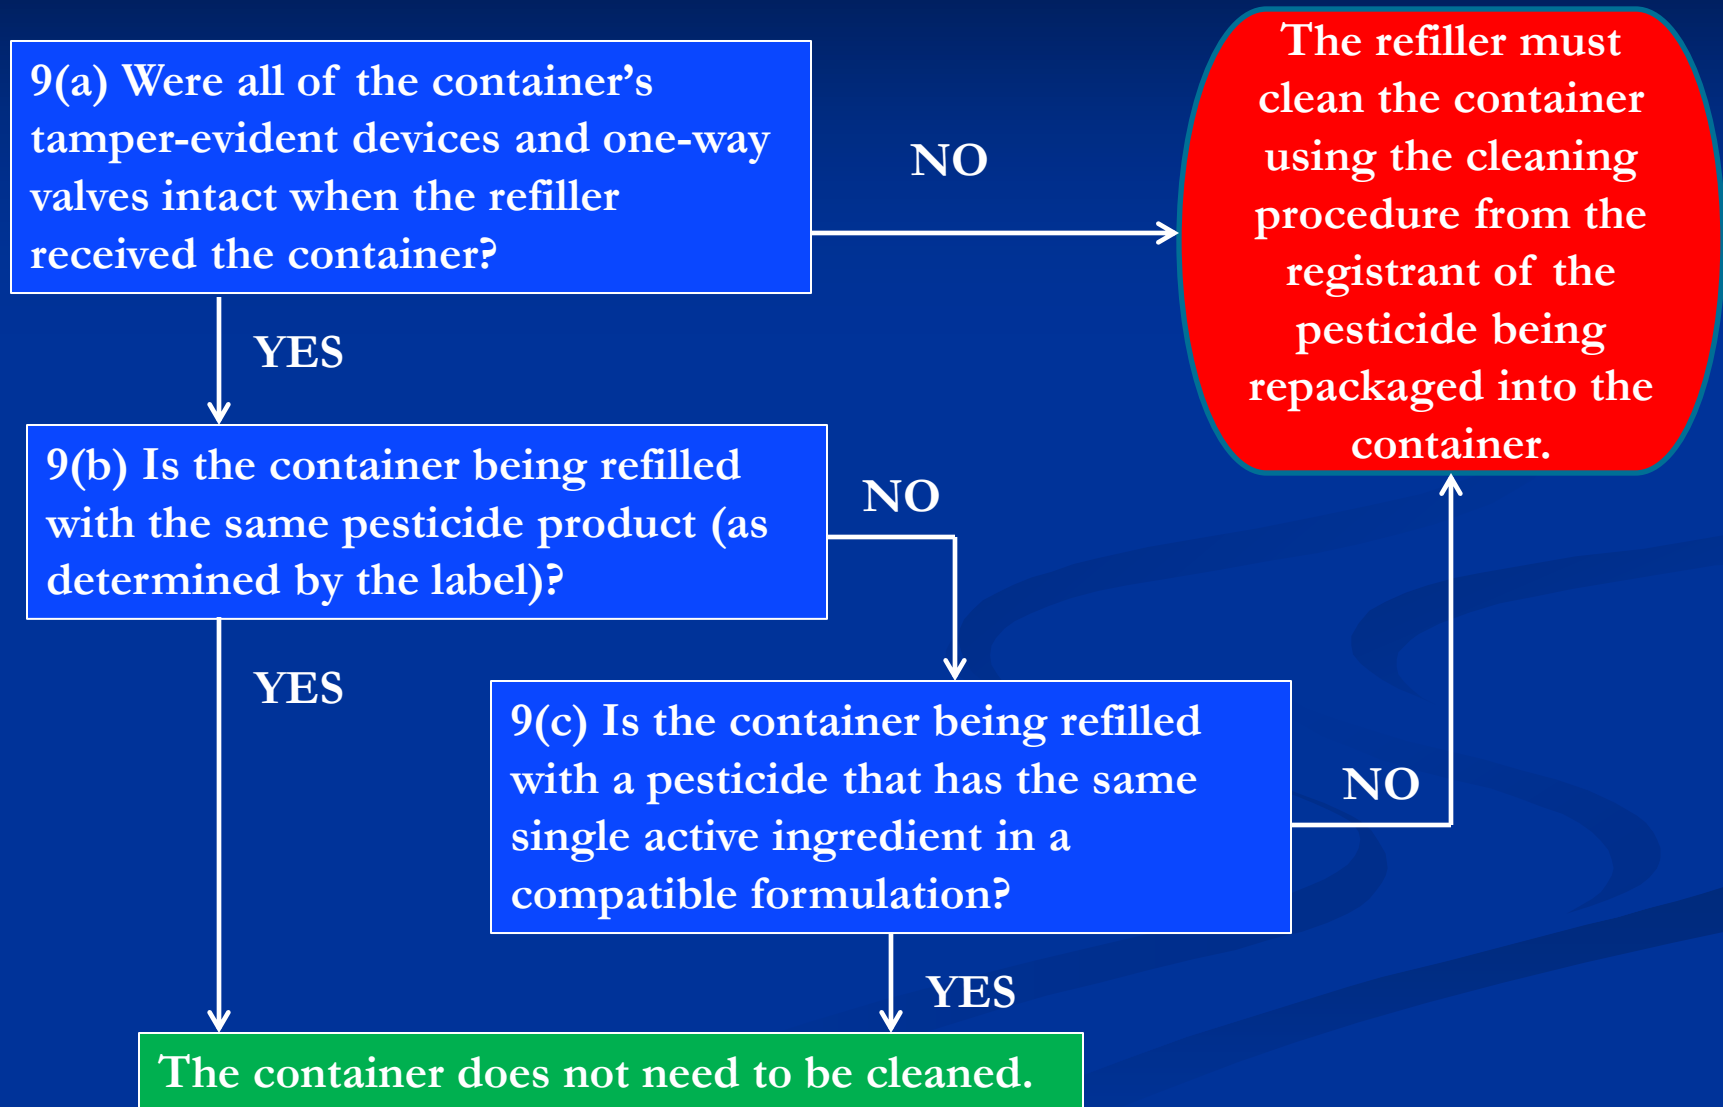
9(a) Were all of the container's tamper-evident devices and one-way valves intact when the refiller received the container?

NO

The refiller must clean the container using the cleaning procedure from the registrant of the pesticide being repackaged into the container.

YES

9(b) Is the container being refilled with the same pesticide product (as determined by the label)?

NO

YES

9(c) Is the container being refilled with a pesticide that has the same single active ingredient in a compatible formulation?

NO

YES

The container does not need to be cleaned.